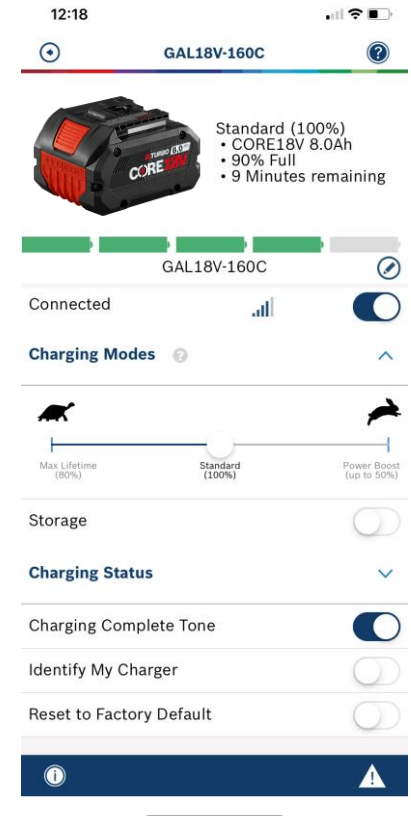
12:18

GAL18V-160C

TURBO 8.0Ah
CORE18V

Standard (100%)
• CORE18V 8.0Ah
• 90% Full
• 9 Minutes remaining

GAL18V-160C

Connected

Charging Modes

Max Lifetime (80%)
Standard (100%)
Power Boost (up to 50%)

Storage

Charging Status

Charging Complete Tone

Identify My Charger

Reset to Factory Default